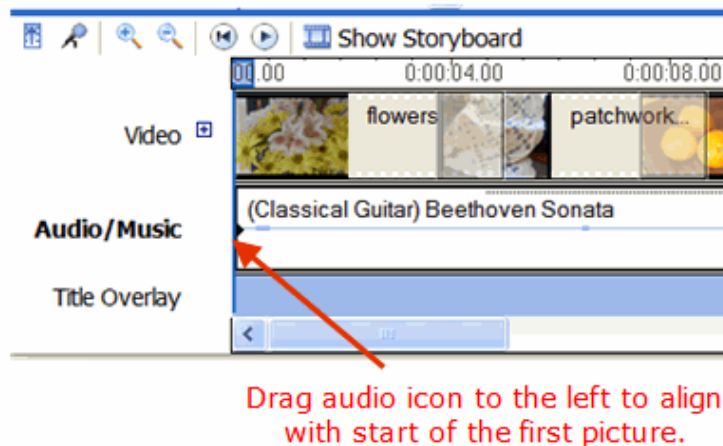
Show Storyboard

00.00 0:00:04.00 0:00:08.00

Video

flowers

patchwork...

Audio/Music

(Classical Guitar) Beethoven Sonata

Title Overlay

Drag audio icon to the left to align with start of the first picture.